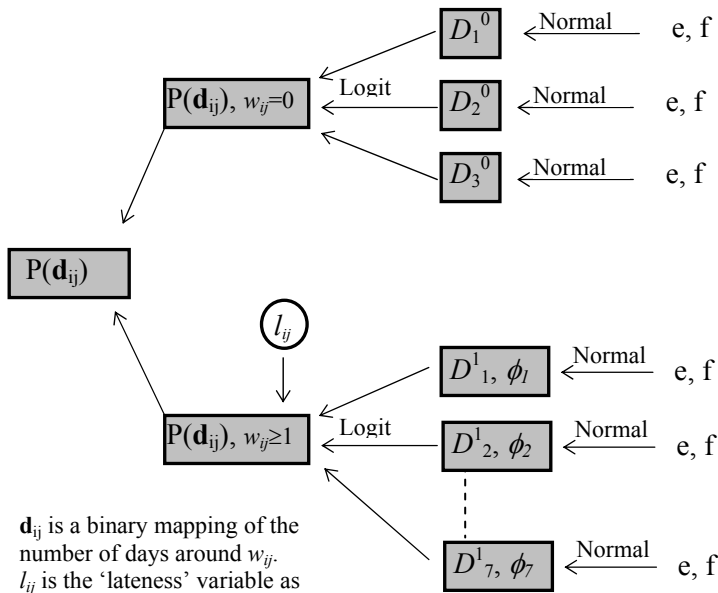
$D_1^0$ Normal e, f

$P(\mathbf{d}_{ij})$, $w_{ij}=0$ Logit $D_2^0$ Normal e, f

$D_3^0$ Normal e, f

$P(\mathbf{d}_{ij})$

$l_{ij}$

$D^1_1$, $\phi_1$ Normal e, f

$P(\mathbf{d}_{ij})$, $w_{ij}\geq 1$ Logit $D^1_2$, $\phi_2$ Normal e, f

$D^1_7$, $\phi_7$ Normal e, f

$\mathbf{d}_{ij}$ is a binary mapping of the number of days around $w_{ij}$. $l_{ij}$ is the 'lateness' variable as